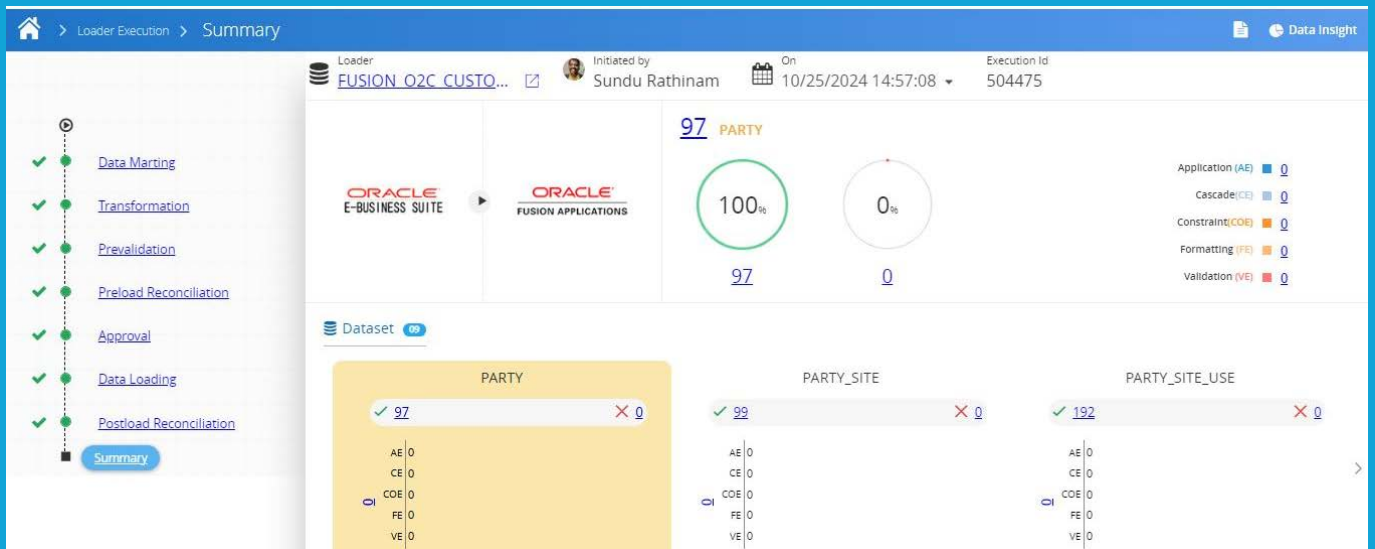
> Loader Execution > Summary

Data Insight

Loader
FUSION_O2C_CUSTO...

Initiated by
Sundu Rathinam

On
10/25/2024 14:57:08

Execution Id
504475

Data Marting

Transformation

Prevalidation

Preload Reconciliation

Approval

Data Loading

Postload Reconciliation

Summary

ORACLE
E-BUSINESS SUITE

ORACLE
FUSION APPLICATIONS

97 PARTY

100%

0%

97

0

Application (AE) 0
Cascade (CE) 0
Constraint (COE) 0
Formatting (FE) 0
Validation (VE) 0

Dataset 09

PARTY
✓ 97 ✕ 0
AE 0
CE 0
COE 0
FE 0
VE 0
0

PARTY_SITE
✓ 99 ✕ 0
AE 0
CE 0
COE 0
FE 0
VE 0
0

PARTY_SITE_USE
✓ 192 ✕ 0
AE 0
CE 0
COE 0
FE 0
VE 0
0